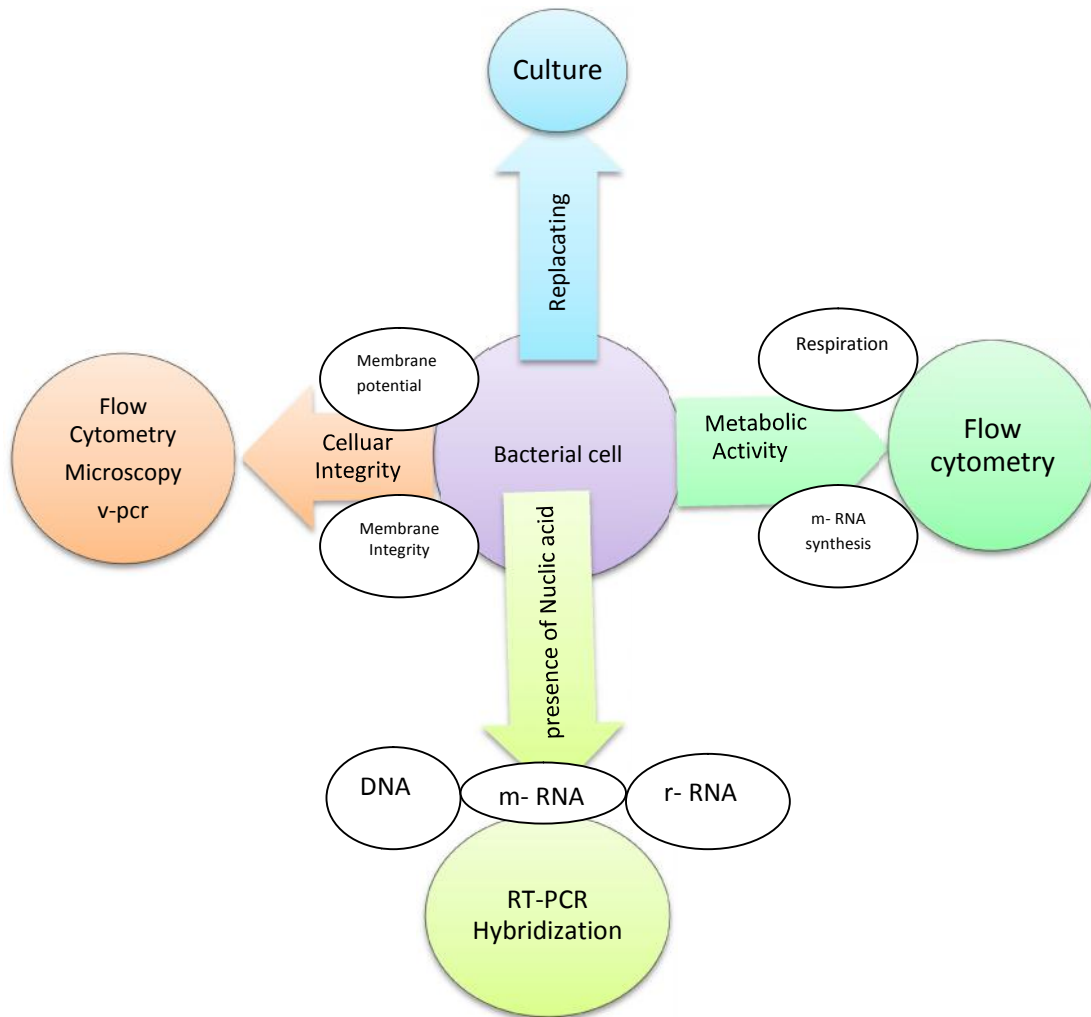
Culture

Replacating

Membrane potential

Respiration

Flow Cytometry Microscopy v-pcr

Celluar Integrity

Bacterial cell

Metabolic Activity

Flow cytometry

Membrane Integrity

m- RNA synthesis

presence of Nuclic acid

DNA

m- RNA

r- RNA

RT-PCR Hybridization